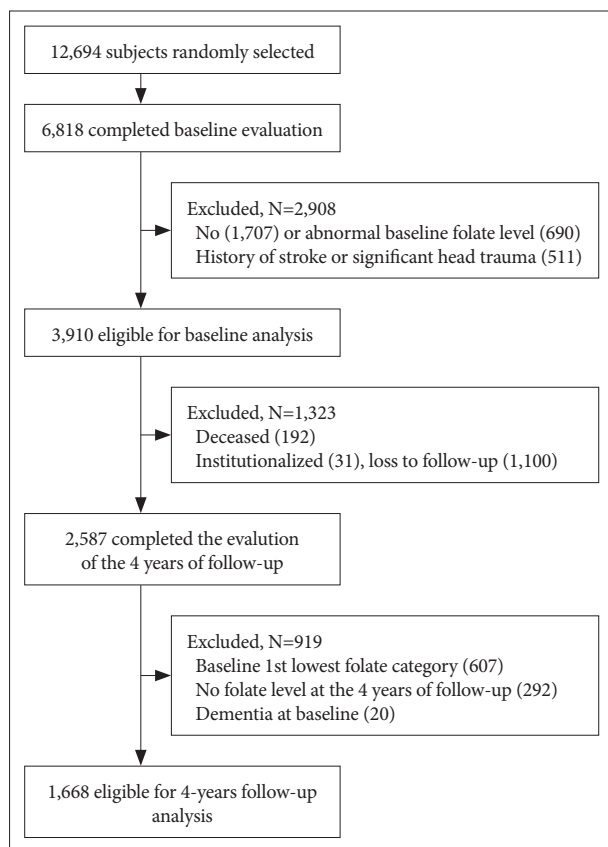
12,694 subjects randomly selected

6,818 completed baseline evaluation

Excluded, N=2,908
No (1,707) or abnormal baseline folate level (690)
History of stroke or significant head trauma (511)

3,910 eligible for baseline analysis

Excluded, N=1,323
Deceased (192)
Institutionalized (31), loss to follow-up (1,100)

2,587 completed the evalution of the 4 years of follow-up

Excluded, N=919
Baseline 1st lowest folate category (607)
No folate level at the 4 years of follow-up (292)
Dementia at baseline (20)

1,668 eligible for 4-years follow-up analysis